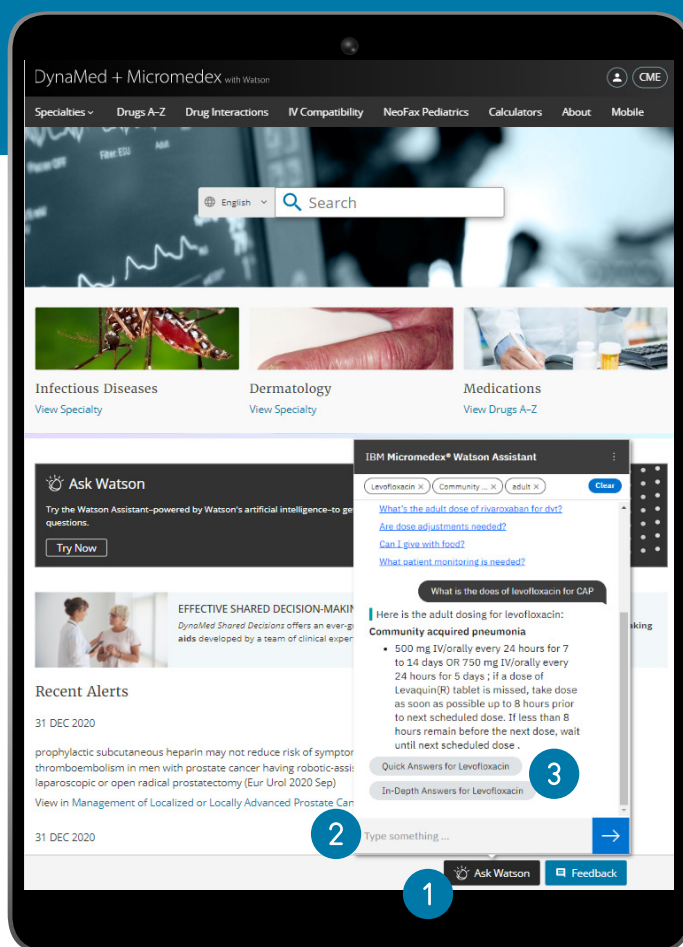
DynaMed + Micromedex with Watson

CME

Specialties ˅ Drugs A-Z Drug Interactions IV Compatibility NeoFax Pediatrics Calculators About Mobile

English ˅ Search

Infectious Diseases
View Specialty

Dermatology
View Specialty

Medications
View Drugs A-Z

Ask Watson

Try the Watson Assistant–powered by Watson's artificial intelligence–to ge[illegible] questions.

Try Now

EFFECTIVE SHARED DECISION-MAKIN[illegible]
DynaMed Shared Decisions offers an ever-g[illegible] aids developed by a team of clinical exper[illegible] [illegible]aking

Recent Alerts

31 DEC 2020

prophylactic subcutaneous heparin may not reduce risk of symptor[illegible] thromboembolism in men with prostate cancer having robotic-assis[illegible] laparoscopic or open radical prostatectomy (Eur Urol 2020 Sep)

View in Management of Localized or Locally Advanced Prostate Can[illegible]

31 DEC 2020

IBM Micromedex® Watson Assistant

Levofloxacin × Community ... × adult × Clear

What's the adult dose of rivaroxaban for dvt?

Are dose adjustments needed?

Can I give with food?

What patient monitoring is needed?

What is the does of levofloxacin for CAP

Here is the adult dosing for levofloxacin:

Community acquired pneumonia

• 500 mg IV/orally every 24 hours for 7 to 14 days OR 750 mg IV/orally every 24 hours for 5 days ; if a dose of Levaquin(R) tablet is missed, take dose as soon as possible up to 8 hours prior to next scheduled dose. If less than 8 hours remain before the next dose, wait until next scheduled dose .

Quick Answers for Levofloxacin

In-Depth Answers for Levofloxacin

3

2

Type something ...

Ask Watson

Feedback

1